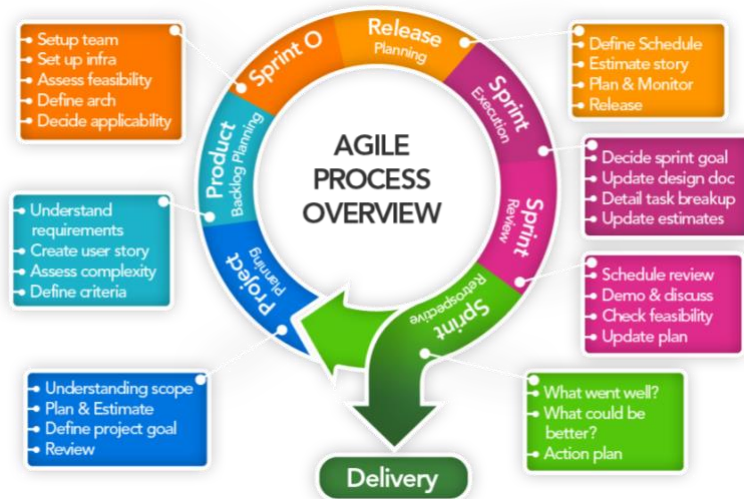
Setup team
Set up infra
Assess feasibility
Define arch
Decide applicability

Sprint 0

Release
Planning

Define Schedule
Estimate story
Plan & Monitor
Release

Sprint
Execution

Decide sprint goal
Update design doc
Detail task breakup
Update estimates

Product
Backlog Planning

AGILE
PROCESS
OVERVIEW

Understand requirements
Create user story
Assess complexity
Define criteria

Sprint
Review

Schedule review
Demo & discuss
Check feasibility
Update plan

Project
Planning

Sprint
Retrospective

Understanding scope
Plan & Estimate
Define project goal
Review

What went well?
What could be better?
Action plan

Delivery